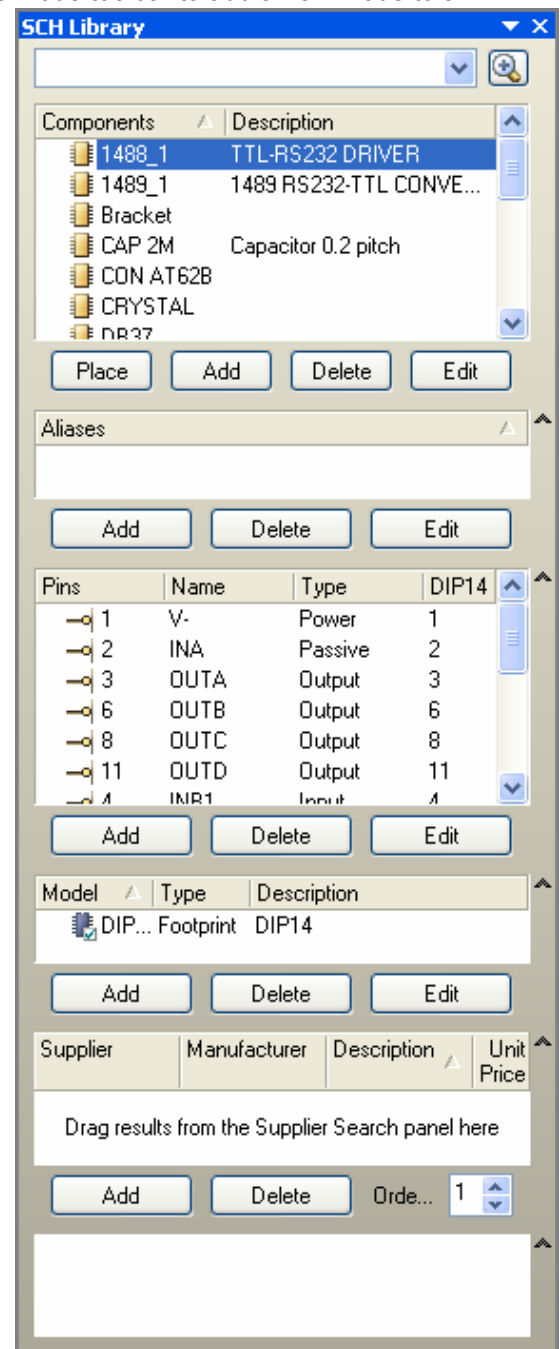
SCH Library

| Components | Description |
|---|---|
| 1488_1 | TTL-RS232 DRIVER |
| 1489_1 | 1489 RS232-TTL CONVE... |
| Bracket | |
| CAP 2M | Capacitor 0.2 pitch |
| CON AT62B | |
| CRYSTAL | |
| DB37 | |

Place Add Delete Edit

Aliases

Add Delete Edit

| Pins | Name | Type | DIP14 |
|---|---|---|---|
| 1 | V- | Power | 1 |
| 2 | INA | Passive | 2 |
| 3 | OUTA | Output | 3 |
| 6 | OUTB | Output | 6 |
| 8 | OUTC | Output | 8 |
| 11 | OUTD | Output | 11 |
| 4 | INB1 | Input | 4 |

Add Delete Edit

| Model | Type | Description |
|---|---|---|
| DIP... | Footprint | DIP14 |

Add Delete Edit

| Supplier | Manufacturer | Description | Unit Price |
|---|---|---|---|

Drag results from the Supplier Search panel here

Add Delete Orde... 1